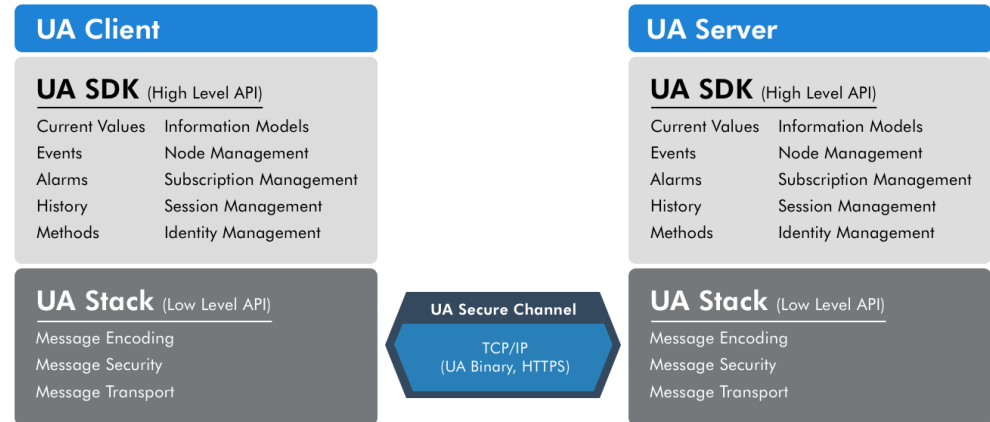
UA Client

UA SDK (High Level API)

Current Values
Events
Alarms
History
Methods

Information Models
Node Management
Subscription Management
Session Management
Identity Management

UA Stack (Low Level API)

Message Encoding
Message Security
Message Transport

UA Secure Channel

TCP/IP
(UA Binary, HTTPS)

UA Server

UA SDK (High Level API)

Current Values
Events
Alarms
History
Methods

Information Models
Node Management
Subscription Management
Session Management
Identity Management

UA Stack (Low Level API)

Message Encoding
Message Security
Message Transport